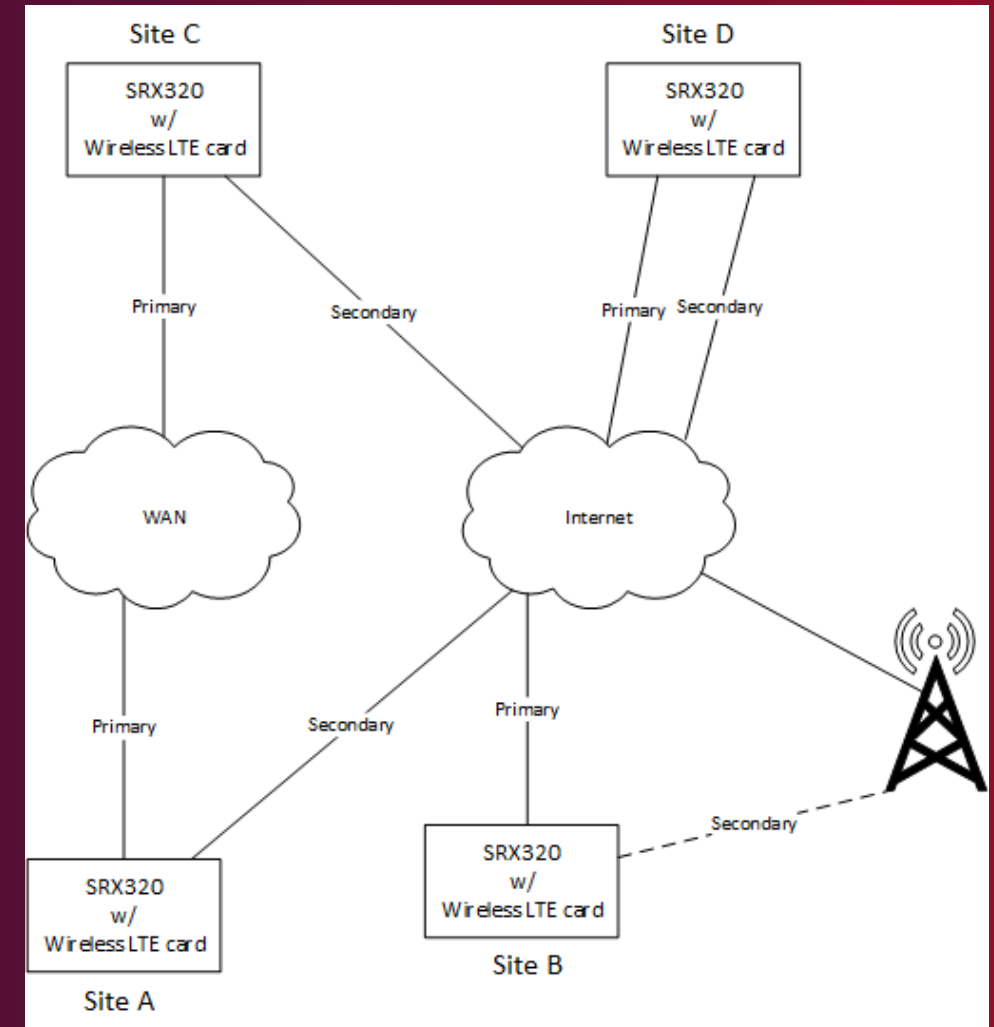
Site C

SRX320
w/
Wireless LTE card

Site D

SRX320
w/
Wireless LTE card

Primary

Secondary

Primary

Secondary

WAN

Internet

Primary

Secondary

Primary

Secondary

SRX320
w/
Wireless LTE card

Site A

SRX320
w/
Wireless LTE card

Site B